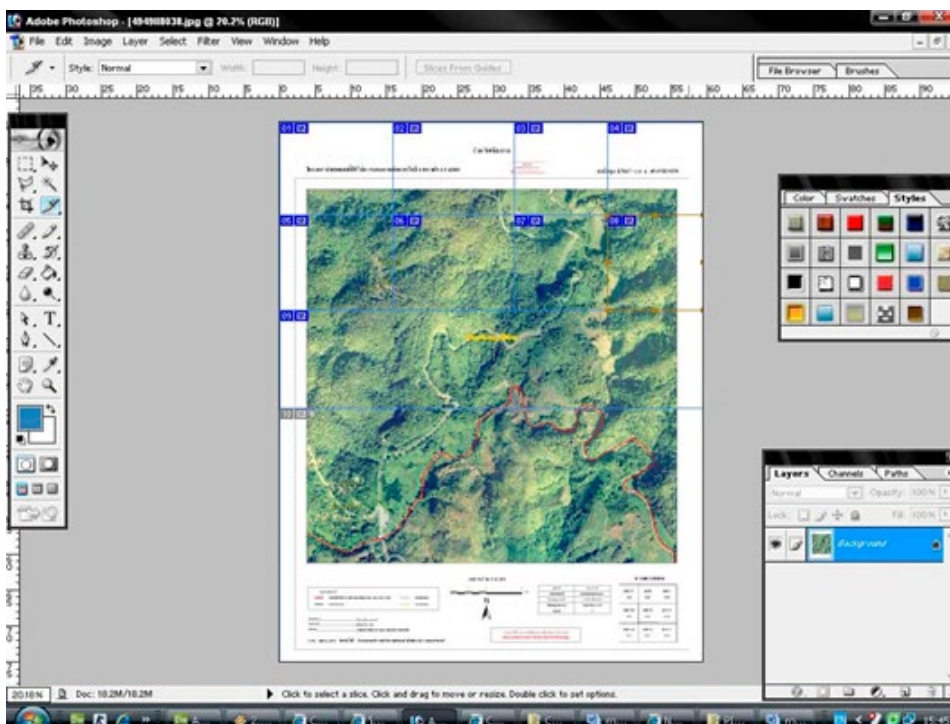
Adobe Photoshop - [4949II8038.jpg @ 20.2% (RGB)]

File Edit Image Layer Select Filter View Window Help

Style: Normal Width: Height: Slices From Guides

File Browser Brushes

01 02 03 04 05 06 07 08 09 10

Color Swatches Styles

Layers Channels Paths

Normal Opacity: 100%

Lock: Fill: 100%

Background

20.16% Doc: 18.2M/18.2M Click to select a slice. Click and drag to move or resize. Double click to set options.